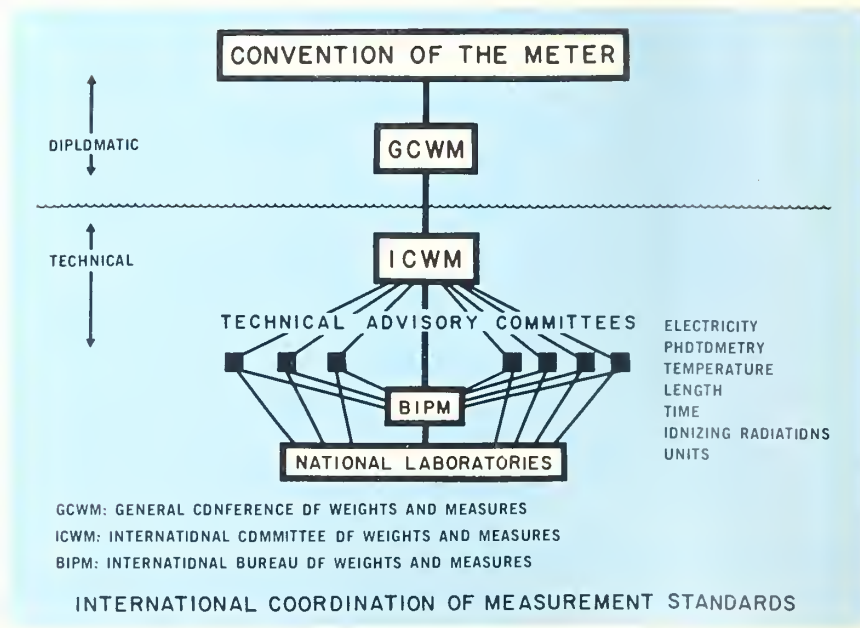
CONVENTION OF THE METER

DIPLOMATIC

GCWM

TECHNICAL

ICWM

TECHNICAL ADVISORY COMMITTEES

ELECTRICITY
PHOTOMETRY
TEMPERATURE
LENGTH
TIME
IONIZING RADIATIONS
UNITS

BIPM

NATIONAL LABORATORIES

GCWM: GENERAL CONFERENCE OF WEIGHTS AND MEASURES
ICWM: INTERNATIONAL COMMITTEE OF WEIGHTS AND MEASURES
BIPM: INTERNATIONAL BUREAU OF WEIGHTS AND MEASURES

INTERNATIONAL COORDINATION OF MEASUREMENT STANDARDS